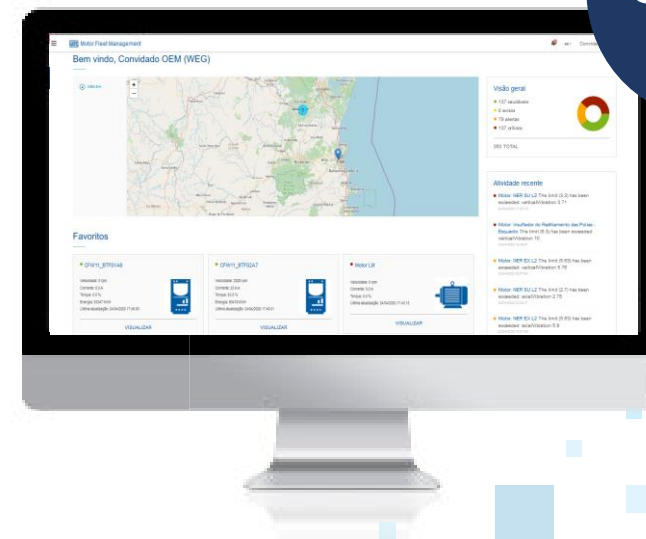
Motor Fleet Management

Bem vindo, Convidado OEM (WEG)

Visão geral

137 saudáveis
0 avisos
79 alertas
107 críticos

385 TOTAL

Atividade recente

Motor: NER EU L2 The limit (3.3) has been exceeded: verticalVibration 3.7

Motor: Insuflador do Reaquecimento das Polias - Esquerdo The limit (6.5) has been exceeded: verticalVibration 10

Motor: NER EU L2 The limit (5.93) has been exceeded: verticalVibration 6.76

Motor: NER EU L2 The limit (2.7) has been exceeded: axialVibration 2.75

Motor: NER EU L2 The limit (5.93) has been exceeded: axialVibration 5.9

Favoritos

CFW11_BTR9148

VISUALIZAR

CFW11_BTR92A7

VISUALIZAR

Motor Lilt

VISUALIZAR